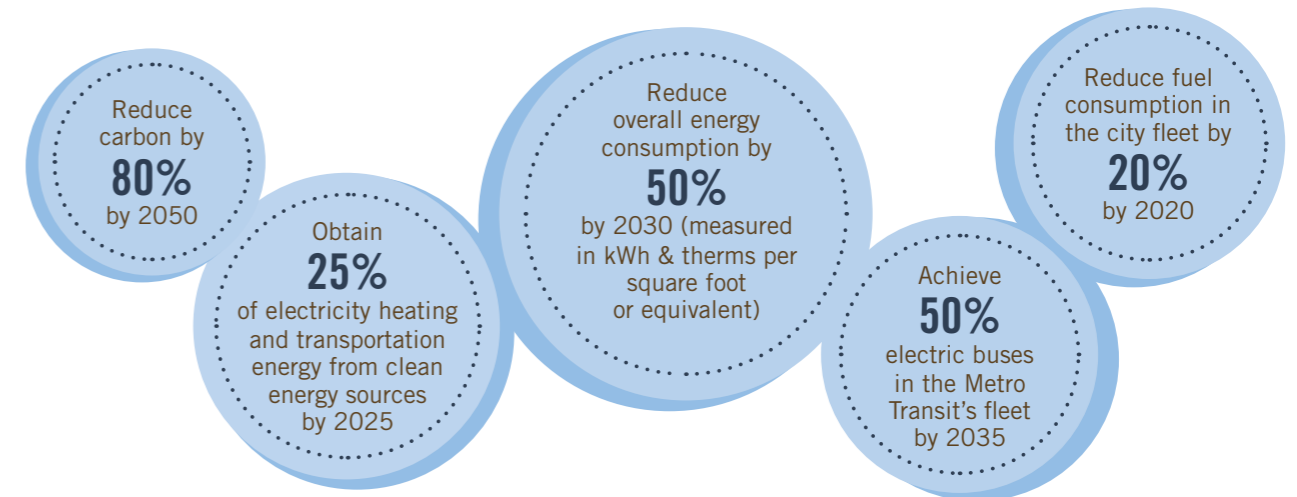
Reduce carbon by
80%
by 2050

Obtain
25%
of electricity heating and transportation energy from clean energy sources by 2025

Reduce overall energy consumption by
50%
by 2030 (measured in kWh & therms per square foot or equivalent)

Achieve
50%
electric buses in the Metro Transit's fleet by 2035

Reduce fuel consumption in the city fleet by
20%
by 2020